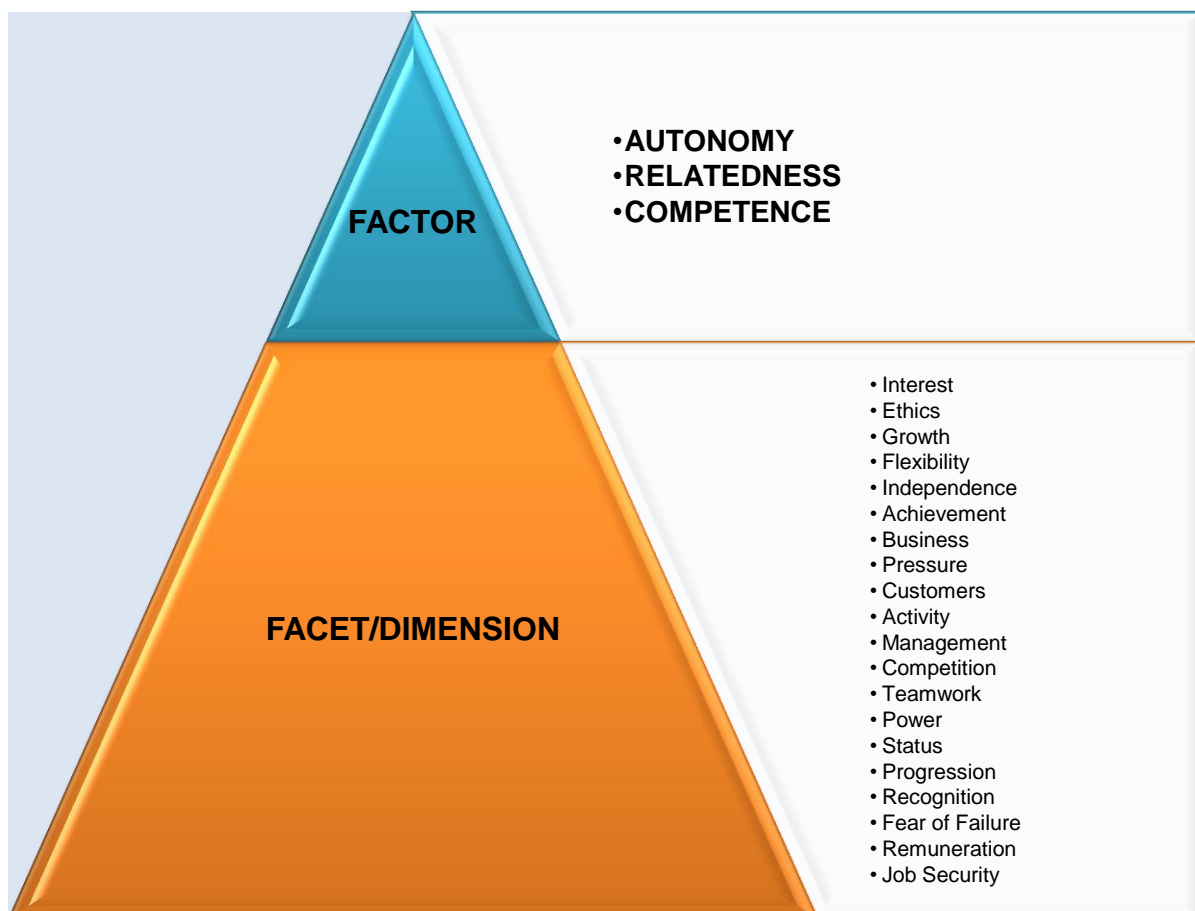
FACTOR

•AUTONOMY
•RELATEDNESS
•COMPETENCE

FACET/DIMENSION

• Interest
• Ethics
• Growth
• Flexibility
• Independence
• Achievement
• Business
• Pressure
• Customers
• Activity
• Management
• Competition
• Teamwork
• Power
• Status
• Progression
• Recognition
• Fear of Failure
• Remuneration
• Job Security